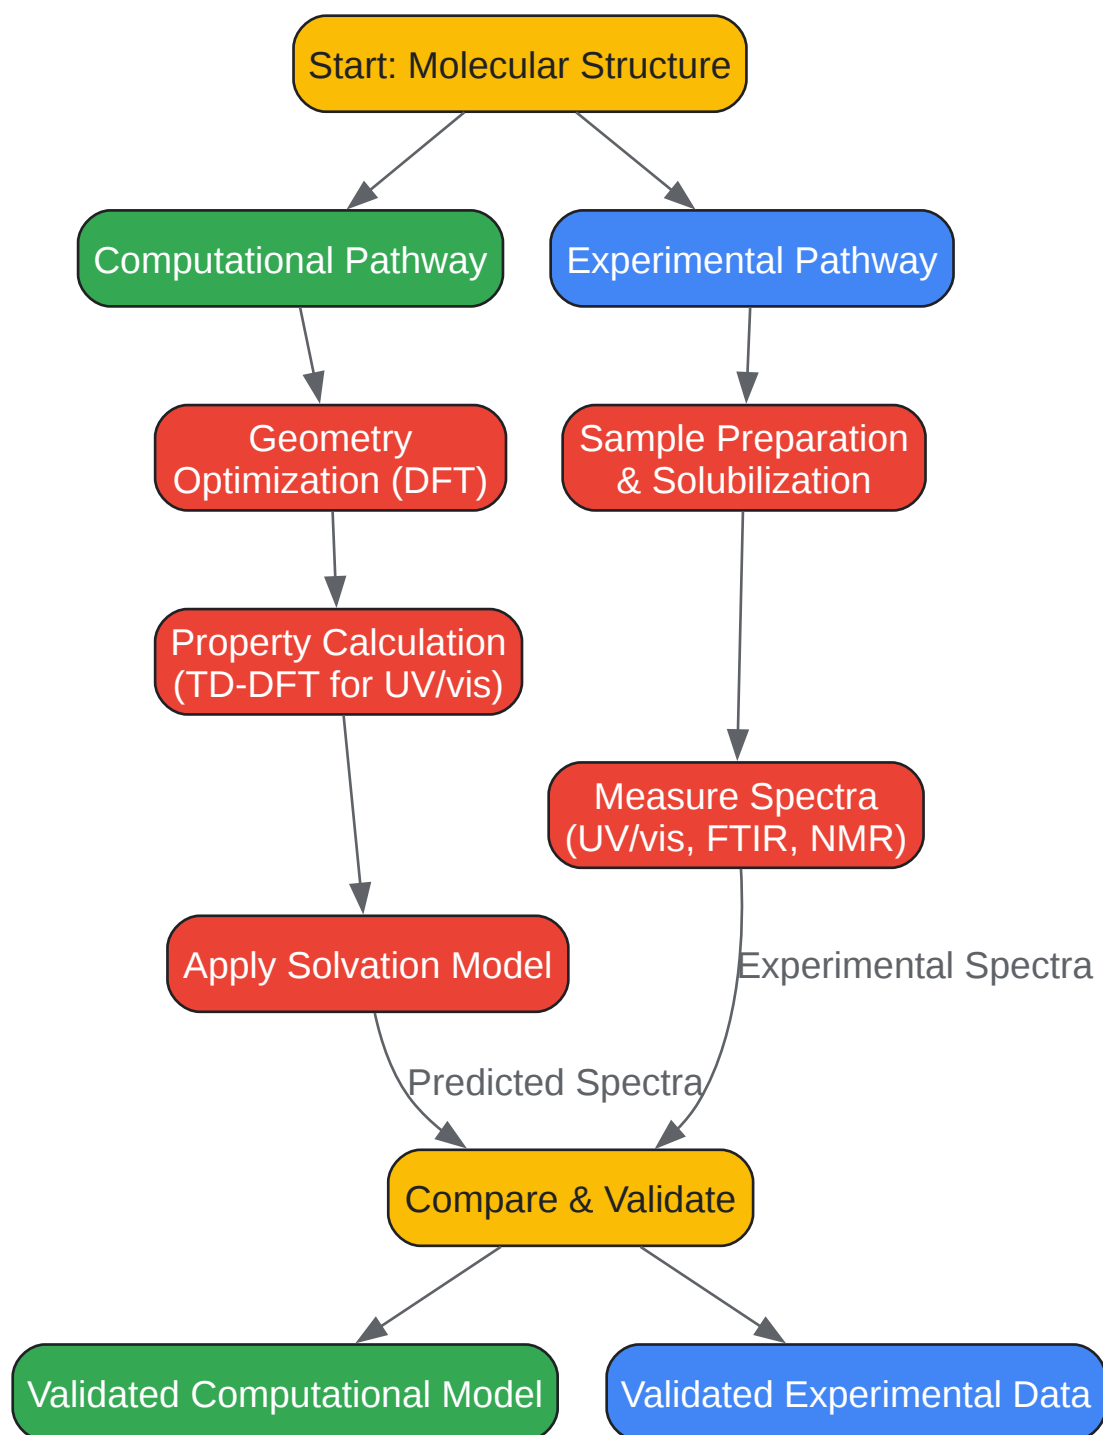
Start: Molecular Structure

Computational Pathway

Experimental Pathway

Geometry Optimization (DFT)

Sample Preparation & Solubilization

Property Calculation (TD-DFT for UV/vis)

Measure Spectra (UV/vis, FTIR, NMR)

Apply Solvation Model

Experimental Spectra

Predicted Spectra

Compare & Validate

Validated Computational Model

Validated Experimental Data